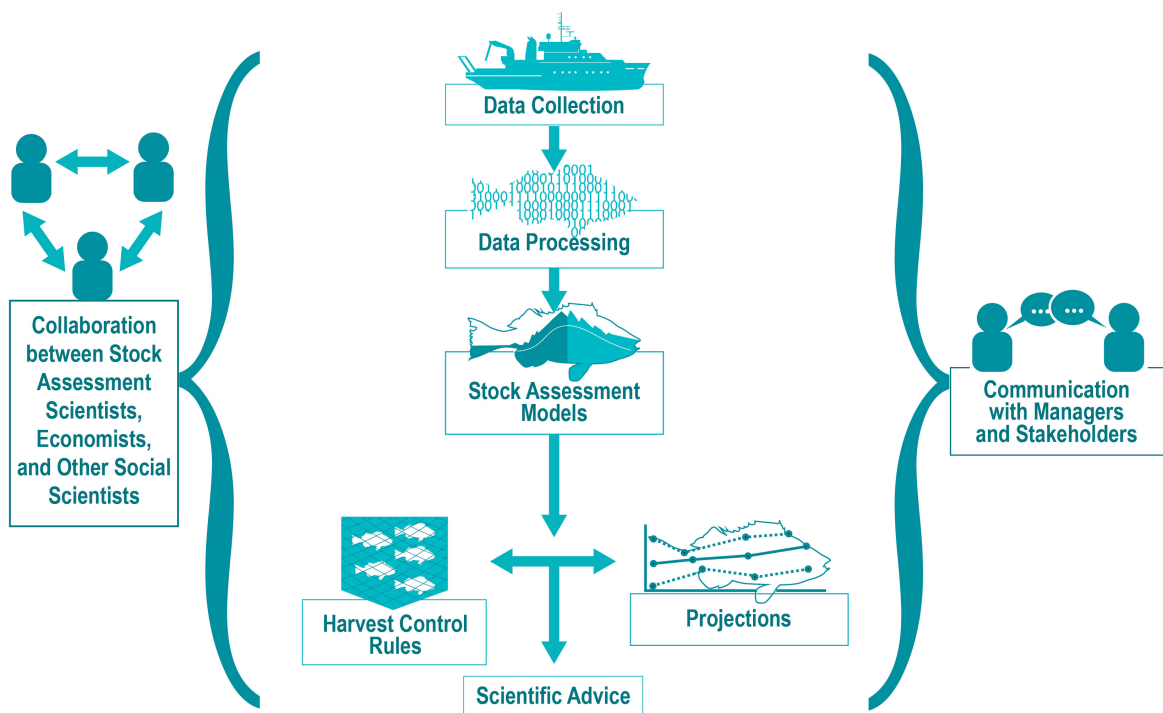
Collaboration between Stock Assessment Scientists, Economists, and Other Social Scientists

Data Collection

Data Processing

Stock Assessment Models

Harvest Control Rules

Projections

Scientific Advice

Communication with Managers and Stakeholders